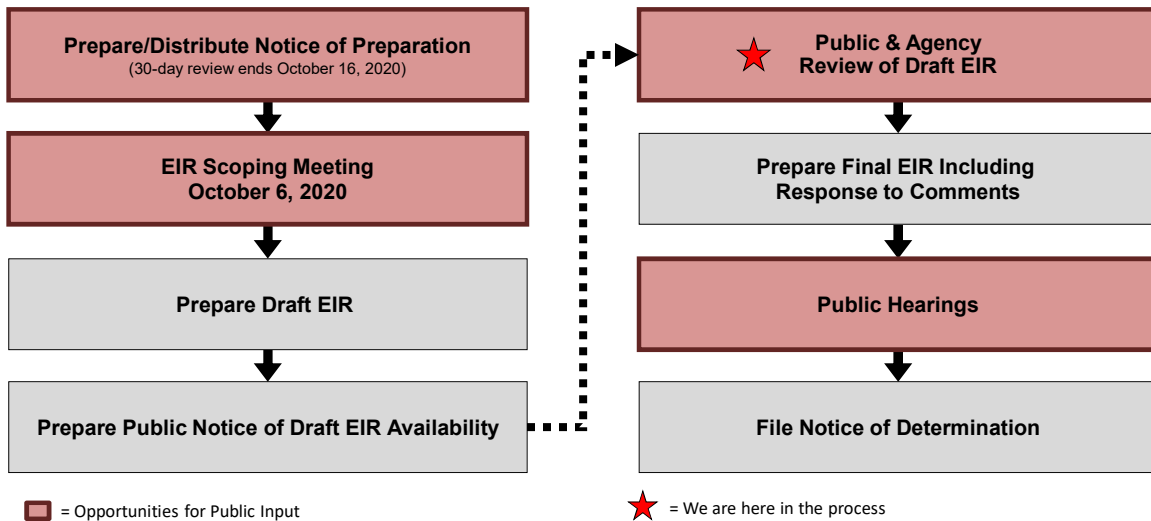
Prepare/Distribute Notice of Preparation
(30-day review ends October 16, 2020)

EIR Scoping Meeting
October 6, 2020

Prepare Draft EIR

Prepare Public Notice of Draft EIR Availability

Public & Agency
Review of Draft EIR

Prepare Final EIR Including
Response to Comments

Public Hearings

File Notice of Determination

= Opportunities for Public Input

= We are here in the process